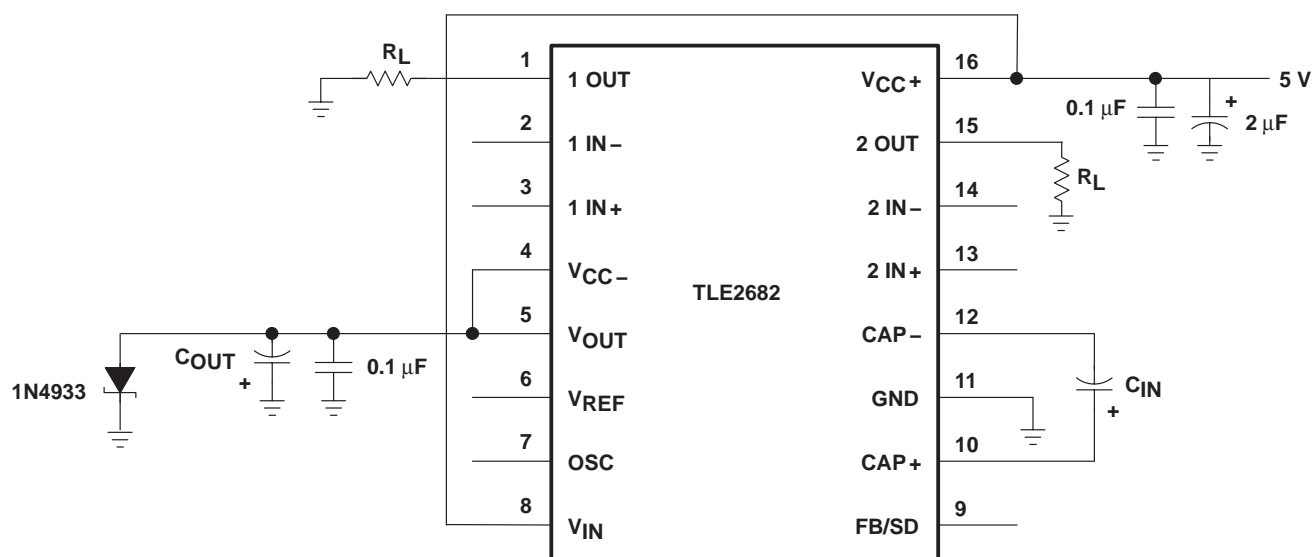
$R_L$

1
1 OUT

2
1 IN –

3
1 IN +

4
$V_{CC-}$

5
$V_{OUT}$

6
$V_{REF}$

7
OSC

8
$V_{IN}$

TLE2682

16
$V_{CC+}$

15
2 OUT

14
2 IN –

13
2 IN +

12
CAP –

11
GND

10
CAP +

9
FB/SD

5 V

0.1 μF

+
2 μF

$R_L$

$C_{IN}$
+

$C_{OUT}$
+

0.1 μF

1N4933